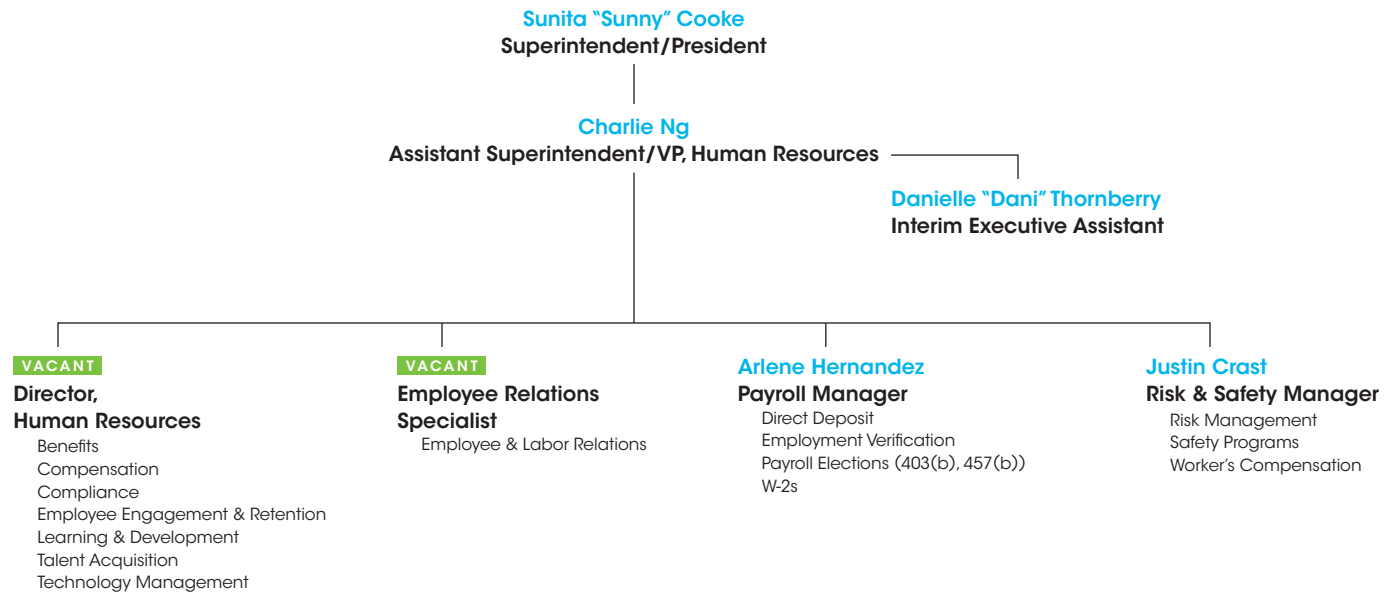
Sunita “Sunny” Cooke
Superintendent/President

Charlie Ng
Assistant Superintendent/VP, Human Resources

Danielle “Dani” Thornberry
Interim Executive Assistant

VACANT
Director,
Human Resources
Benefits
Compensation
Compliance
Employee Engagement & Retention
Learning & Development
Talent Acquisition
Technology Management

VACANT
Employee Relations Specialist
Employee & Labor Relations

Arlene Hernandez
Payroll Manager
Direct Deposit
Employment Verification
Payroll Elections (403(b), 457(b))
W-2s

Justin Crast
Risk & Safety Manager
Risk Management
Safety Programs
Worker’s Compensation